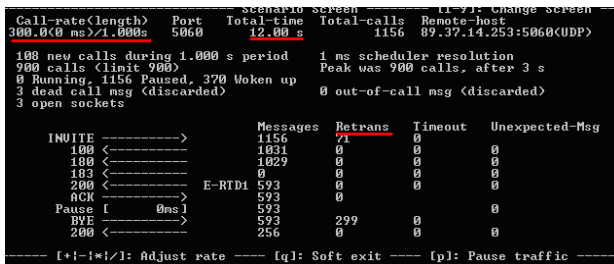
------------------------------ Scenario Screen -------- [1-9]: Change Screen --
Call-rate(length)   Port   Total-time  Total-calls  Remote-host
300.0(0 ms)/1.000s  5060   12.00 s     1156  89.37.14.253:5060(UDP)

108 new calls during 1.000 s period    1 ms scheduler resolution
900 calls (limit 900)                  Peak was 900 calls, after 3 s
0 Running, 1156 Paused, 370 Woken up
3 dead call msg (discarded)            0 out-of-call msg (discarded)
3 open sockets

| | Messages | Retrans | Timeout | Unexpected-Msg |
|---|---|---|---|---|
| INVITE ----------> | 1156 | 71 | 0 | |
| 100 <---------- | 1031 | 0 | 0 | 0 |
| 180 <---------- | 1029 | 0 | 0 | 0 |
| 183 <---------- | 0 | 0 | 0 | 0 |
| 200 <---------- E-RTD1 | 593 | 0 | 0 | 0 |
| ACK ----------> | 593 | 0 | | |
| Pause [ 0ms] | 593 | | | 0 |
| BYE ----------> | 593 | 299 | 0 | |
| 200 <---------- | 256 | 0 | 0 | 0 |

------ [+|-|*|/]: Adjust rate ---- [q]: Soft exit ---- [p]: Pause traffic -----